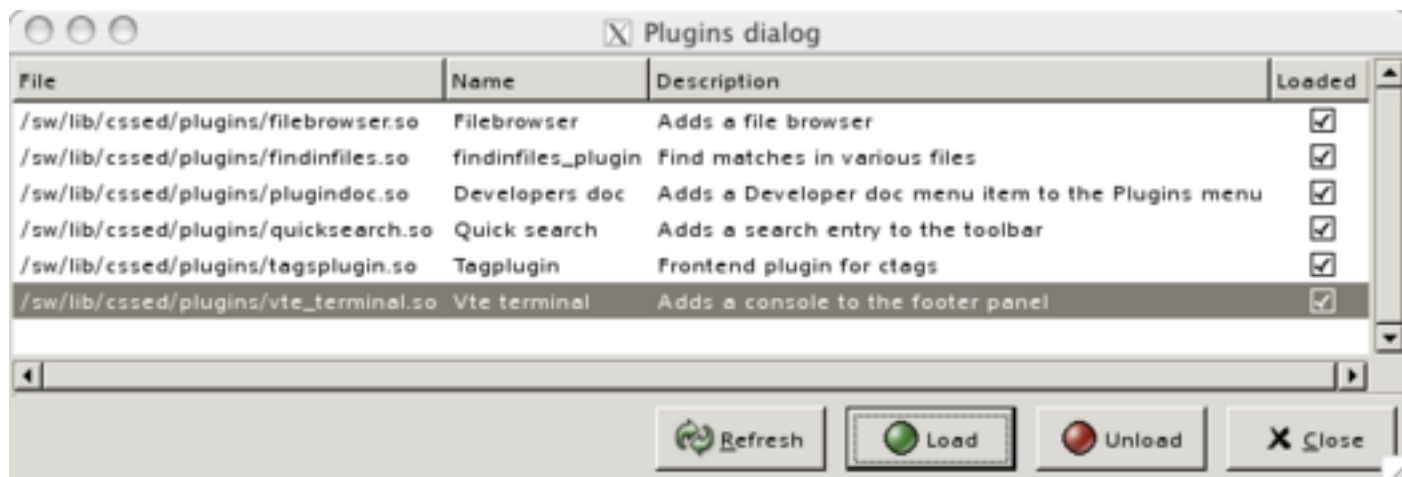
X Plugins dialog

| File | Name | Description | Loaded |
|---|---|---|---|
| /sw/lib/cssed/plugins/filebrowser.so | Filebrowser | Adds a file browser | ☑ |
| /sw/lib/cssed/plugins/findinfiles.so | findinfiles_plugin | Find matches in various files | ☑ |
| /sw/lib/cssed/plugins/plugindoc.so | Developers doc | Adds a Developer doc menu item to the Plugins menu | ☑ |
| /sw/lib/cssed/plugins/quicksearch.so | Quick search | Adds a search entry to the toolbar | ☑ |
| /sw/lib/cssed/plugins/tagsplugin.so | Tagplugin | Frontend plugin for ctags | ☑ |
| /sw/lib/cssed/plugins/vte_terminal.so | Vte terminal | Adds a console to the footer panel | ☑ |

Refresh Load Unload Close